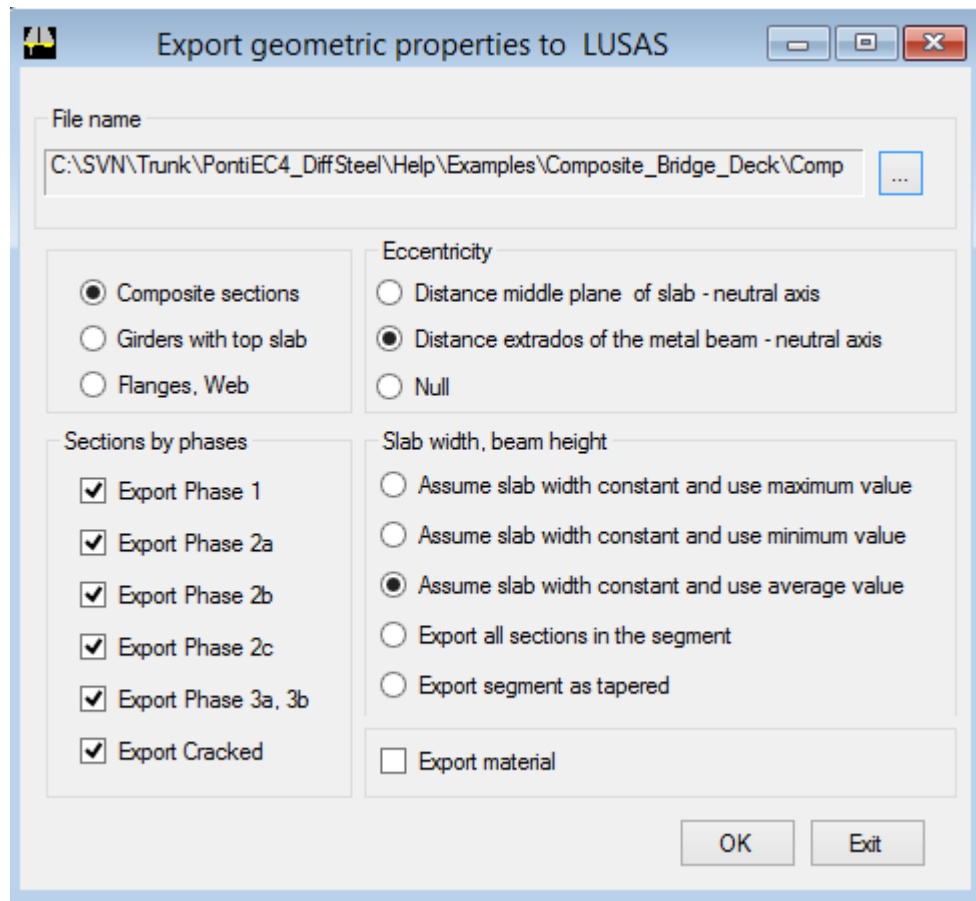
Export geometric properties to LUSAS

File name

C:\SVN\Trunk\PontiEC4_DiffSteel\Help\Examples\Composite_Bridge_Deck\Comp

...

Composite sections

Girders with top slab

Flanges, Web

Eccentricity

Distance middle plane of slab - neutral axis

Distance extrados of the metal beam - neutral axis

Null

Sections by phases

Export Phase 1

Export Phase 2a

Export Phase 2b

Export Phase 2c

Export Phase 3a, 3b

Export Cracked

Slab width, beam height

Assume slab width constant and use maximum value

Assume slab width constant and use minimum value

Assume slab width constant and use average value

Export all sections in the segment

Export segment as tapered

Export material

OK

Exit